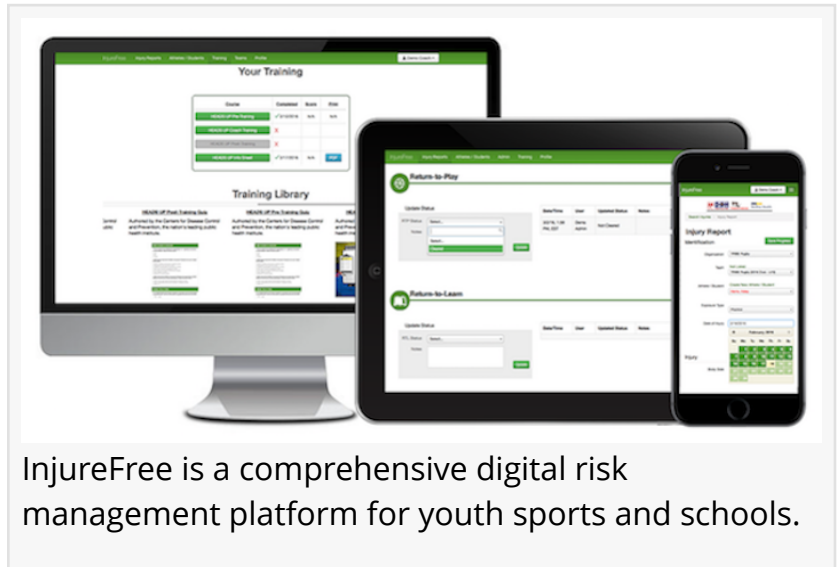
InjureFree Injury Reports Athletes / Students Training Teams Profile

Your Training

Course | Completed | Score | Print

Training Library

Return-to-Play

Return-to-Learn

Injury Report

Identification

InjureFree is a comprehensive digital risk management platform for youth sports and schools.